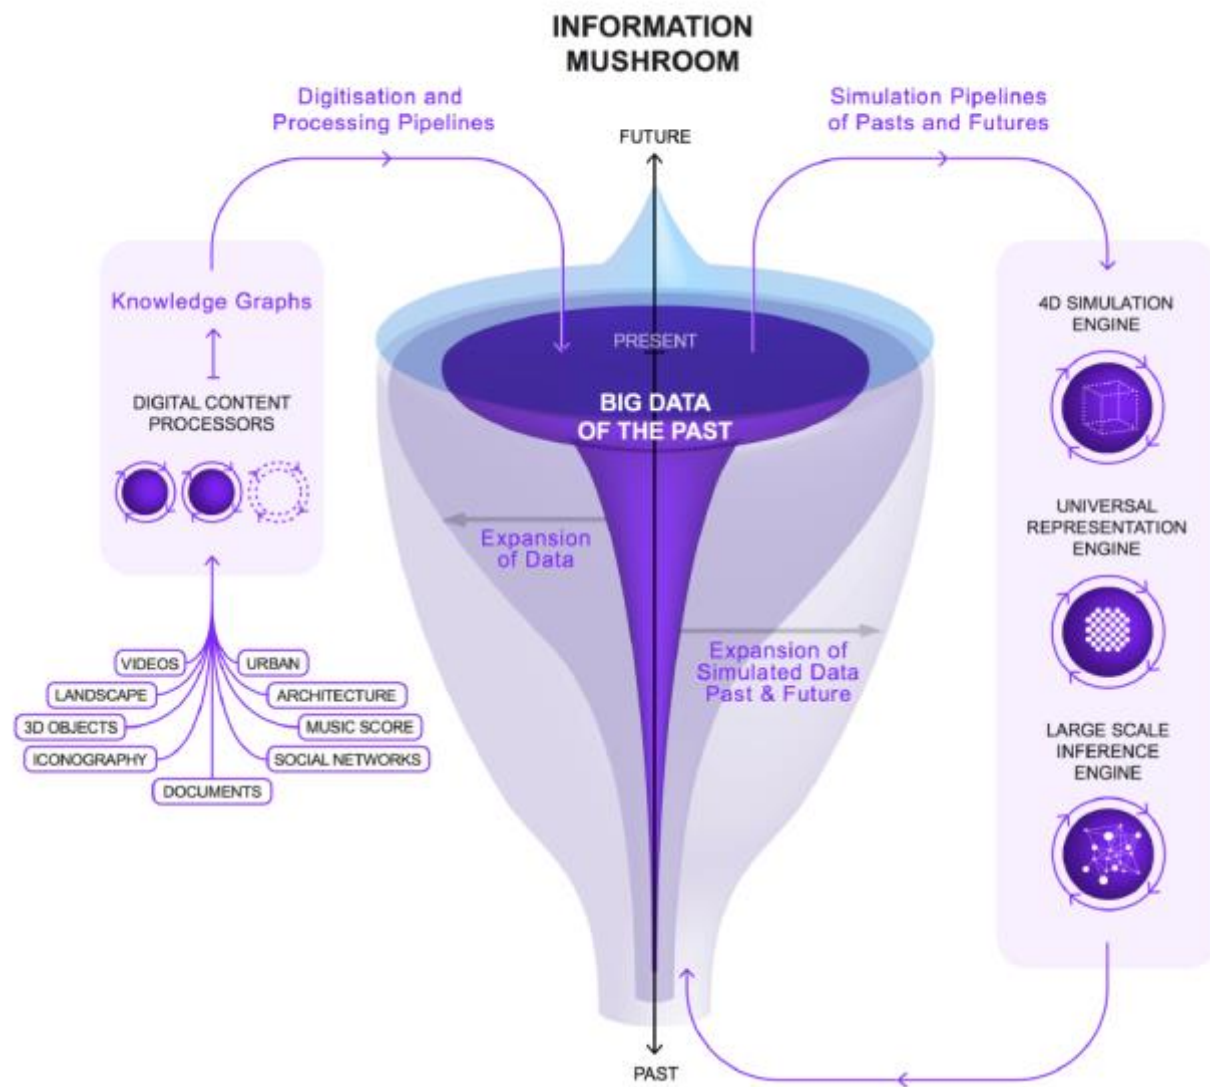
INFORMATION MUSHROOM

Digitisation and Processing Pipelines

Simulation Pipelines of Pasts and Futures

FUTURE

Knowledge Graphs

DIGITAL CONTENT PROCESSORS

PRESENT

BIG DATA OF THE PAST

4D SIMULATION ENGINE

UNIVERSAL REPRESENTATION ENGINE

LARGE SCALE INFERENCE ENGINE

Expansion of Data

Expansion of Simulated Data Past & Future

VIDEOS

URBAN

LANDSCAPE

ARCHITECTURE

3D OBJECTS

MUSIC SCORE

ICONOGRAPHY

SOCIAL NETWORKS

DOCUMENTS

PAST